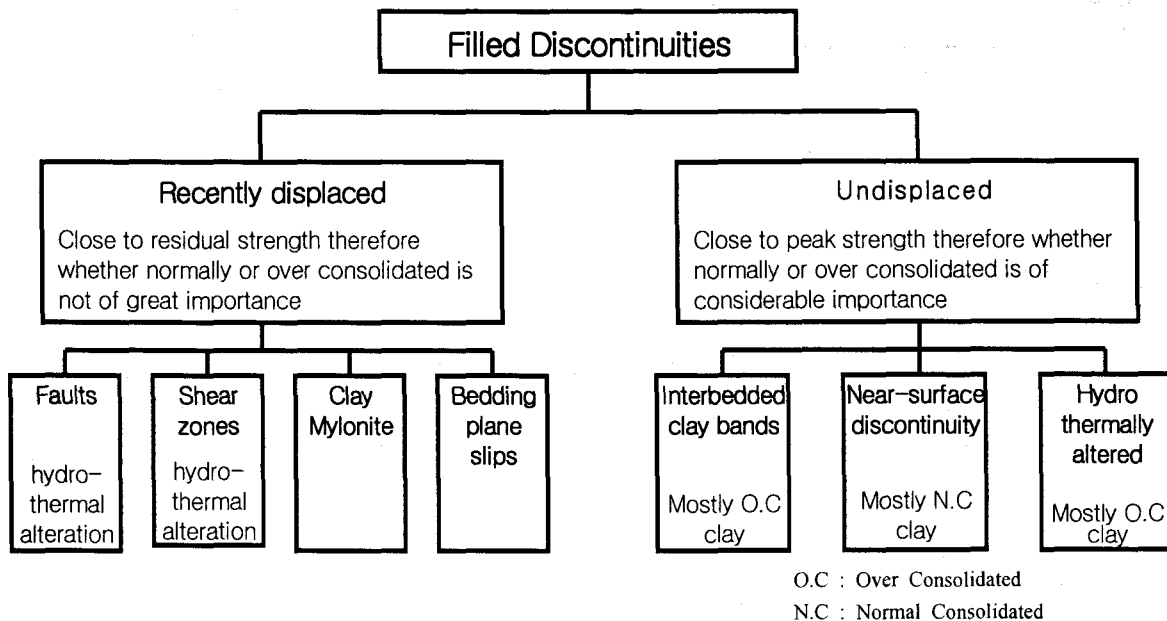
Filled Discontinuities

Recently displaced

Close to residual strength therefore whether normally or over consolidated is not of great importance

Undisplaced

Close to peak strength therefore whether normally or over consolidated is of considerable importance

Faults

hydrothermal alteration

Shear zones

hydrothermal alteration

Clay Mylonite

Bedding plane slips

Interbedded clay bands

Mostly O.C clay

Near-surface discontinuity

Mostly N.C clay

Hydro thermally altered

Mostly O.C clay

O.C : Over Consolidated
N.C : Normal Consolidated